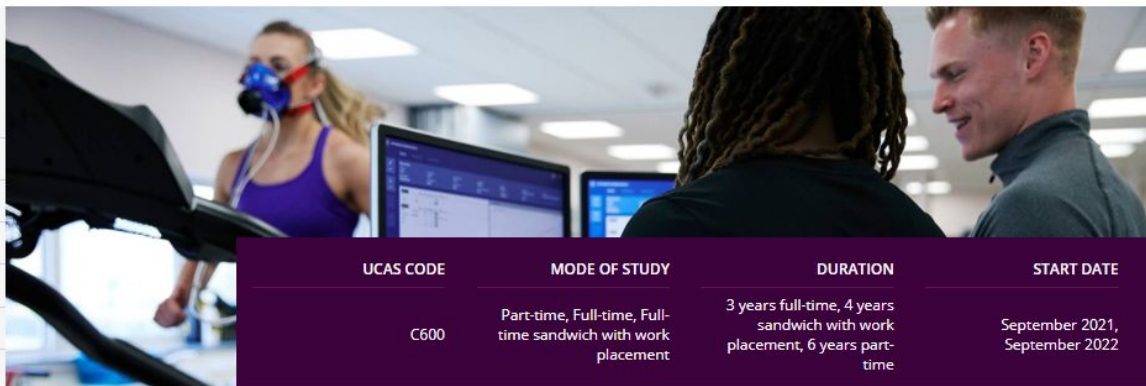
| UCAS CODE | MODE OF STUDY | DURATION | START DATE |
|---|---|---|---|
| C600 | Part-time, Full-time, Full-time sandwich with work placement | 3 years full-time, 4 years sandwich with work placement, 6 years part-time | September 2021, September 2022 |